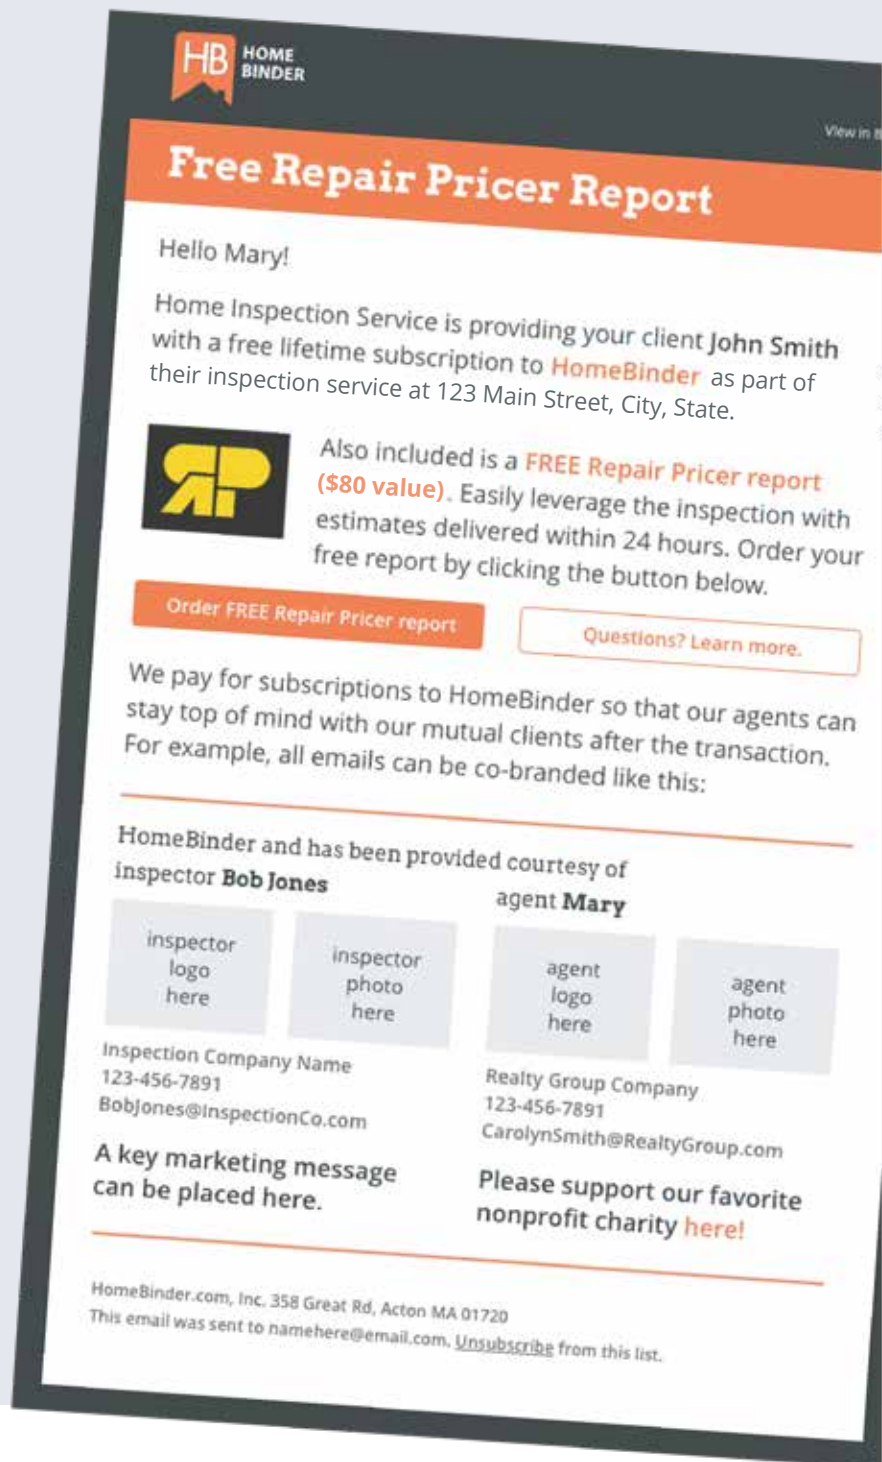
HB HOME BINDER

View in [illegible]

Free Repair Pricer Report

Hello Mary!

Home Inspection Service is providing your client John Smith with a free lifetime subscription to HomeBinder as part of their inspection service at 123 Main Street, City, State.

RP

Also included is a FREE Repair Pricer report ($80 value). Easily leverage the inspection with estimates delivered within 24 hours. Order your free report by clicking the button below.

Order FREE Repair Pricer report

Questions? Learn more.

We pay for subscriptions to HomeBinder so that our agents can stay top of mind with our mutual clients after the transaction. For example, all emails can be co-branded like this:

HomeBinder and has been provided courtesy of inspector Bob Jones

agent Mary

inspector logo here

inspector photo here

agent logo here

agent photo here

Inspection Company Name
123-456-7891
BobJones@InspectionCo.com

Realty Group Company
123-456-7891
CarolynSmith@RealtyGroup.com

A key marketing message can be placed here.

Please support our favorite nonprofit charity here!

HomeBinder.com, Inc. 358 Great Rd, Acton MA 01720
This email was sent to namehere@email.com. Unsubscribe from this list.